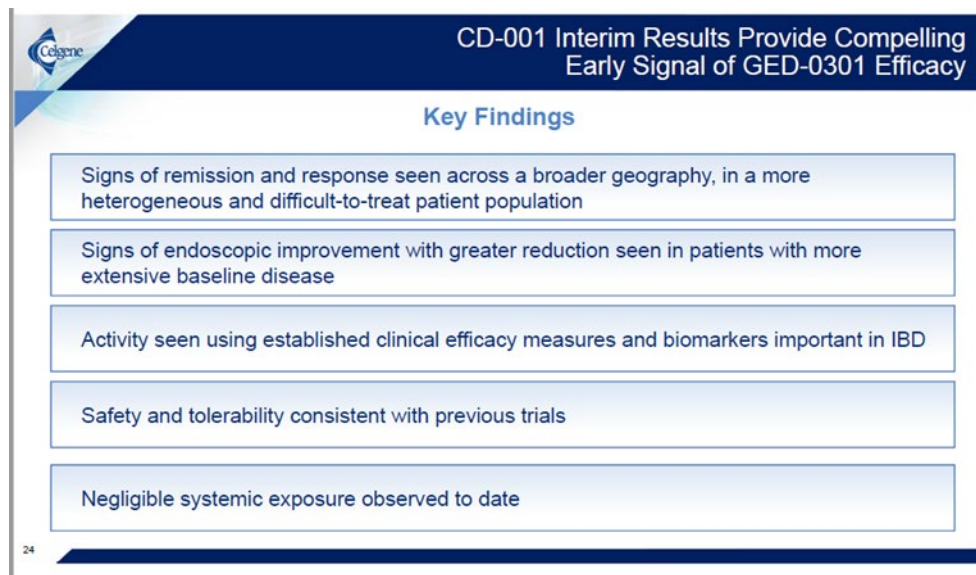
Celgene

CD-001 Interim Results Provide Compelling Early Signal of GED-0301 Efficacy

Key Findings

Signs of remission and response seen across a broader geography, in a more heterogeneous and difficult-to-treat patient population

Signs of endoscopic improvement with greater reduction seen in patients with more extensive baseline disease

Activity seen using established clinical efficacy measures and biomarkers important in IBD

Safety and tolerability consistent with previous trials

Negligible systemic exposure observed to date

24